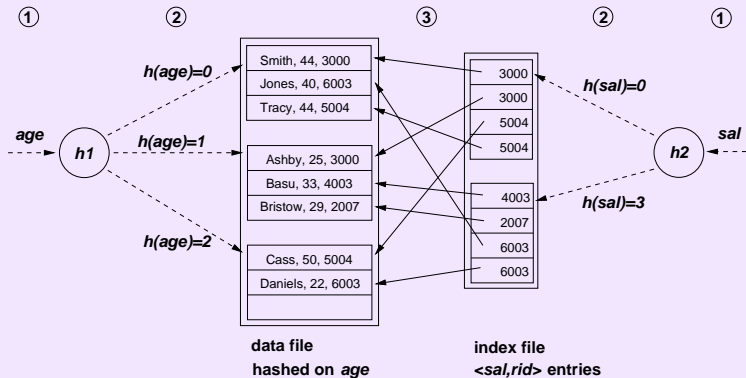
①
②
③
②
①

h(age)=0
age
h1
h(age)=1
h(age)=2

Smith, 44, 3000
Jones, 40, 6003
Tracy, 44, 5004
Ashby, 25, 3000
Basu, 33, 4003
Bristow, 29, 2007
Cass, 50, 5004
Daniels, 22, 6003

3000
3000
5004
5004
4003
2007
6003
6003

h(sal)=0
sal
h2
h(sal)=3

data file
hashed on *age*

index file
<*sal,rid*> entries